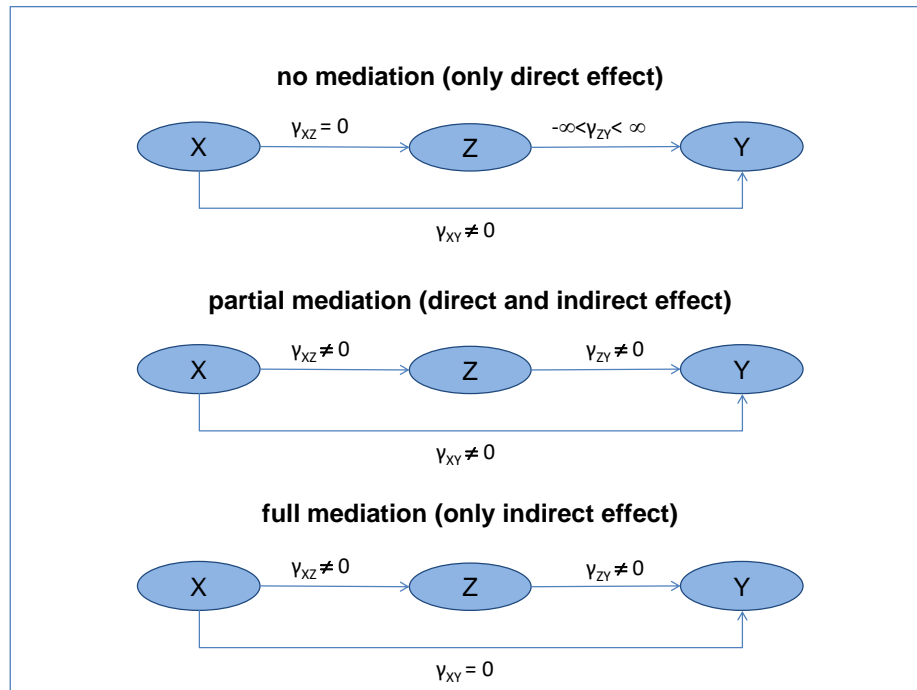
no mediation (only direct effect)

X

$\gamma_{XZ} = 0$

Z

$-\infty < \gamma_{ZY} < \infty$

Y

$\gamma_{XY} \neq 0$

partial mediation (direct and indirect effect)

X

$\gamma_{XZ} \neq 0$

Z

$\gamma_{ZY} \neq 0$

Y

$\gamma_{XY} \neq 0$

full mediation (only indirect effect)

X

$\gamma_{XZ} \neq 0$

Z

$\gamma_{ZY} \neq 0$

Y

$\gamma_{XY} = 0$